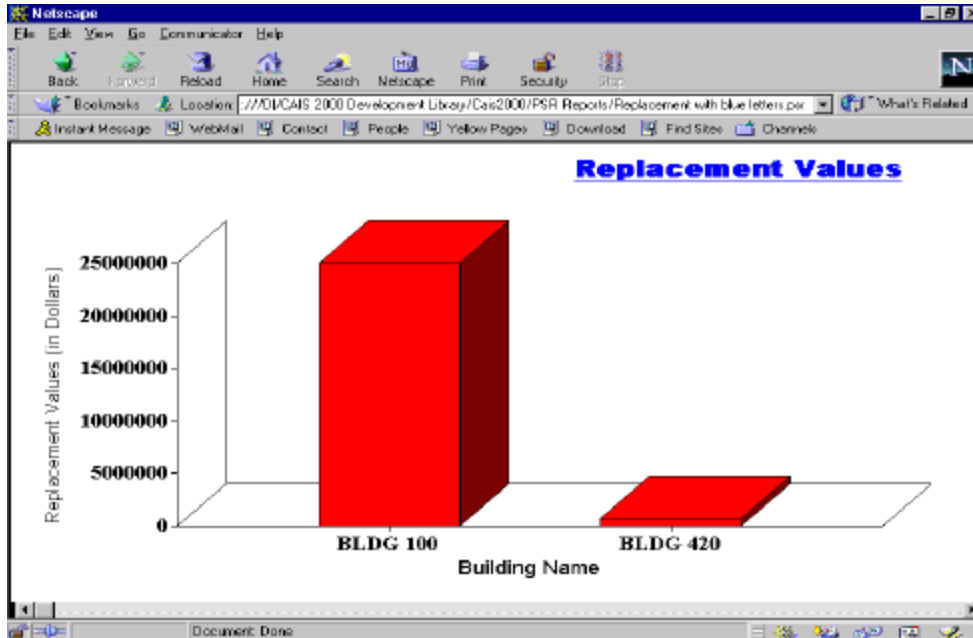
Netscape
File Edit View Go Communicator Help
Back Forward Reload Home Search Netscape Print Security Stop
Bookmarks Location: :///OI/CAIS 2000 Development Library/Cais2000/PSR Reports/Replacement with blue letters.per What's Related
Instant Message WebMail Contact People Yellow Pages Download Find Sites Channels

Replacement Values

Replacement Values (in Dollars)
25000000
20000000
15000000
10000000
5000000
0
BLDG 100
BLDG 420
Building Name

Document: Done